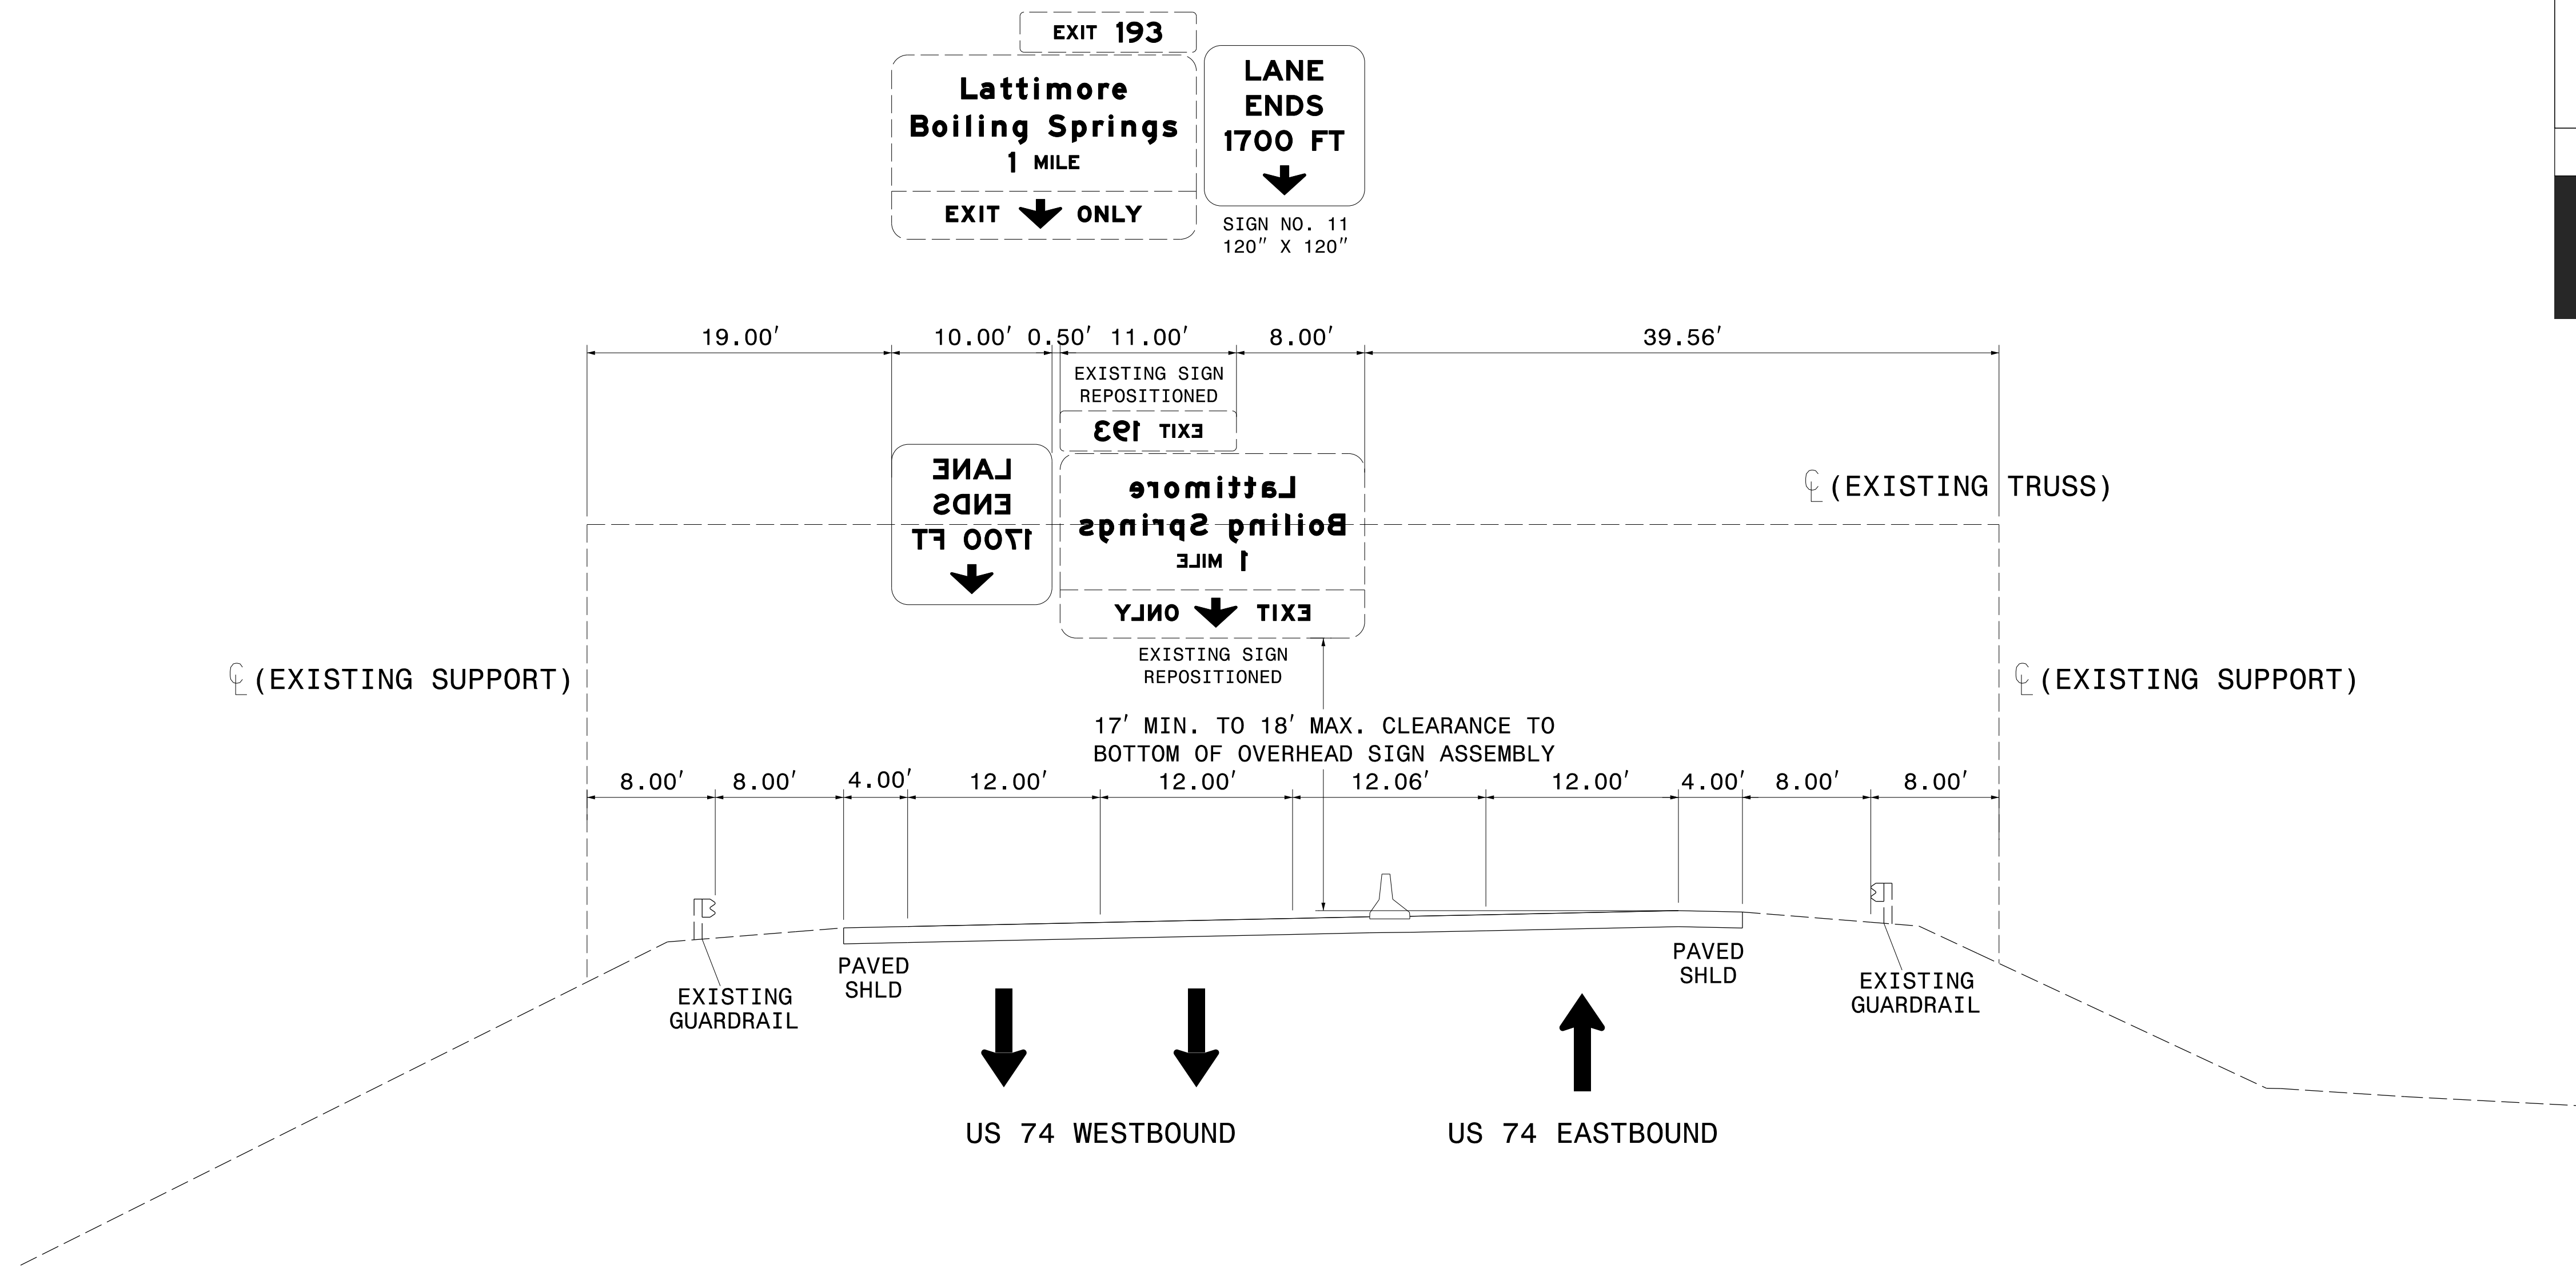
EXIT 193

Lattimore
Boiling Springs
1 MILE

EXIT ONLY

LANE
ENDS
1700 FT

SIGN NO. 11
120″ X 120″

19.00′ 10.00′ 0.50′ 11.00′ 8.00′ 39.56′

EXISTING SIGN
REPOSITIONED

EXIT 193

LANE
ENDS
1700 FT

Lattimore
Boiling Springs
1 MILE

EXIT ONLY

℄ (EXISTING TRUSS)

EXISTING SIGN
REPOSITIONED

℄ (EXISTING SUPPORT)

℄ (EXISTING SUPPORT)

17′ MIN. TO 18′ MAX. CLEARANCE TO
BOTTOM OF OVERHEAD SIGN ASSEMBLY

8.00′ 8.00′ 4.00′ 12.00′ 12.00′ 12.06′ 12.00′ 4.00′ 8.00′ 8.00′

EXISTING
GUARDRAIL

PAVED
SHLD

PAVED
SHLD

EXISTING
GUARDRAIL

US 74 WESTBOUND

US 74 EASTBOUND